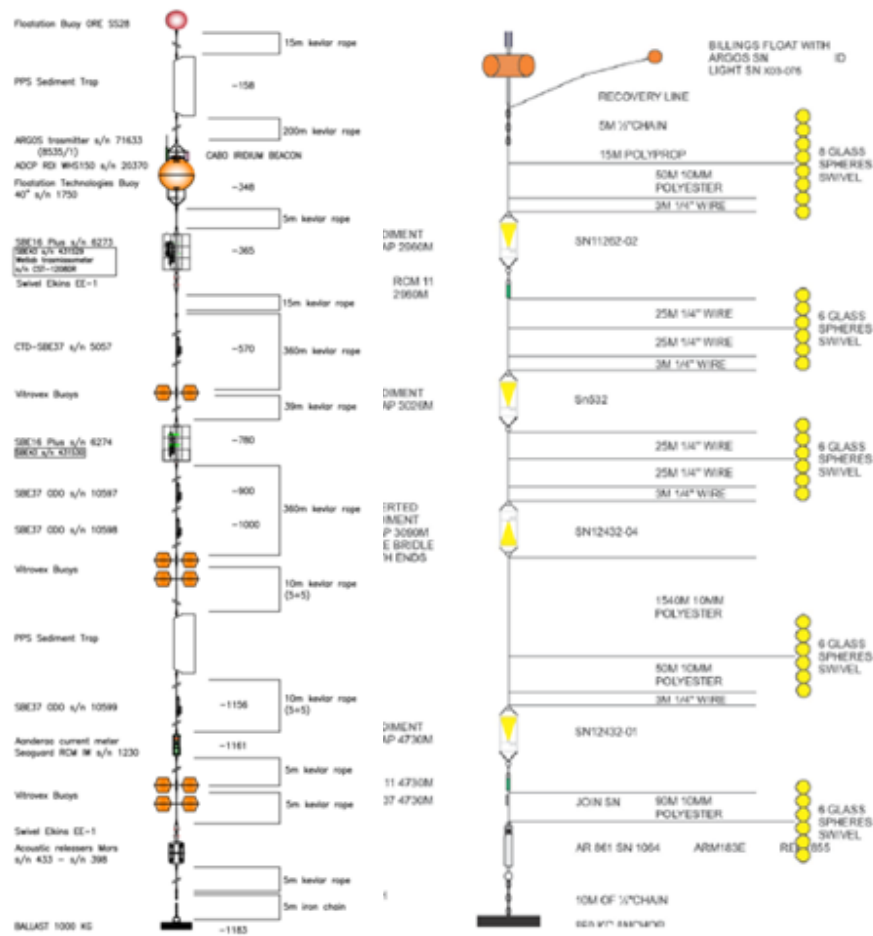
Flootation Buoy ORE 5528

15m kevlar rope

PPS Sediment Trap

−158

200m kevlar rope

ARGOS trasmitter s/n 71633 (8535/1)
ADCP RDI WHS150 s/n 20370

CABO IRIDIUM BEACON

Flootation Technologies Buoy 40" s/n 1750

−348

5m kevlar rope

SBE16 Plus s/n 6273
SBE43 s/n 431529
Wetlab transmissometer s/n CST-1208DR

−365

Swivel Elkins EE-1

15m kevlar rope

CTD-SBE37 s/n 5057

−570

360m kevlar rope

Vitrovex Buoys

39m kevlar rope

SBE16 Plus s/n 6274
SBE43 s/n 431530

−780

SBE37 ODO s/n 10597

−900

360m kevlar rope

SBE37 ODO s/n 10598

−1000

Vitrovex Buoys

10m kevlar rope (5+5)

PPS Sediment Trap

SBE37 ODO s/n 10599

−1156

10m kevlar rope (5+5)

Aanderaa current meter Seaguard RCM IW s/n 1230

−1161

5m kevlar rope

Vitrovex Buoys

5m kevlar rope

Swivel Elkins EE-1

Acoustic releasers Mors s/n 433 − s/n 398

5m kevlar rope

5m iron chain

BALLAST 1000 KG

−1183

BILLINGS FLOAT WITH ARGOS SN ID LIGHT SN XD3-076

RECOVERY LINE

5M ½"CHAIN

15M POLYPROP

8 GLASS SPHERES SWIVEL

50M 10MM POLYESTER

3M 1/4" WIRE

DIMENT
AP 2060M

SN11262-02

RCM 11
2060M

25M 1/4" WIRE

6 GLASS SPHERES SWIVEL

25M 1/4" WIRE

3M 1/4" WIRE

DIMENT
AP 3026M

Sn532

25M 1/4" WIRE

6 GLASS SPHERES SWIVEL

25M 1/4" WIRE

3M 1/4" WIRE

ERTED
IMENT
P 3090M
E BRIDLE
H ENDS

SN12432-04

1540M 10MM POLYESTER

6 GLASS SPHERES SWIVEL

50M 10MM POLYESTER

3M 1/4" WIRE

DIMENT
AP 4730M

SN12432-01

11 4730M

37 4730M

JOIN SN

90M 10MM POLYESTER

6 GLASS SPHERES SWIVEL

AR 861 SN 1064

ARM183E

RE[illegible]855

1

10M OF ½"CHAIN

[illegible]